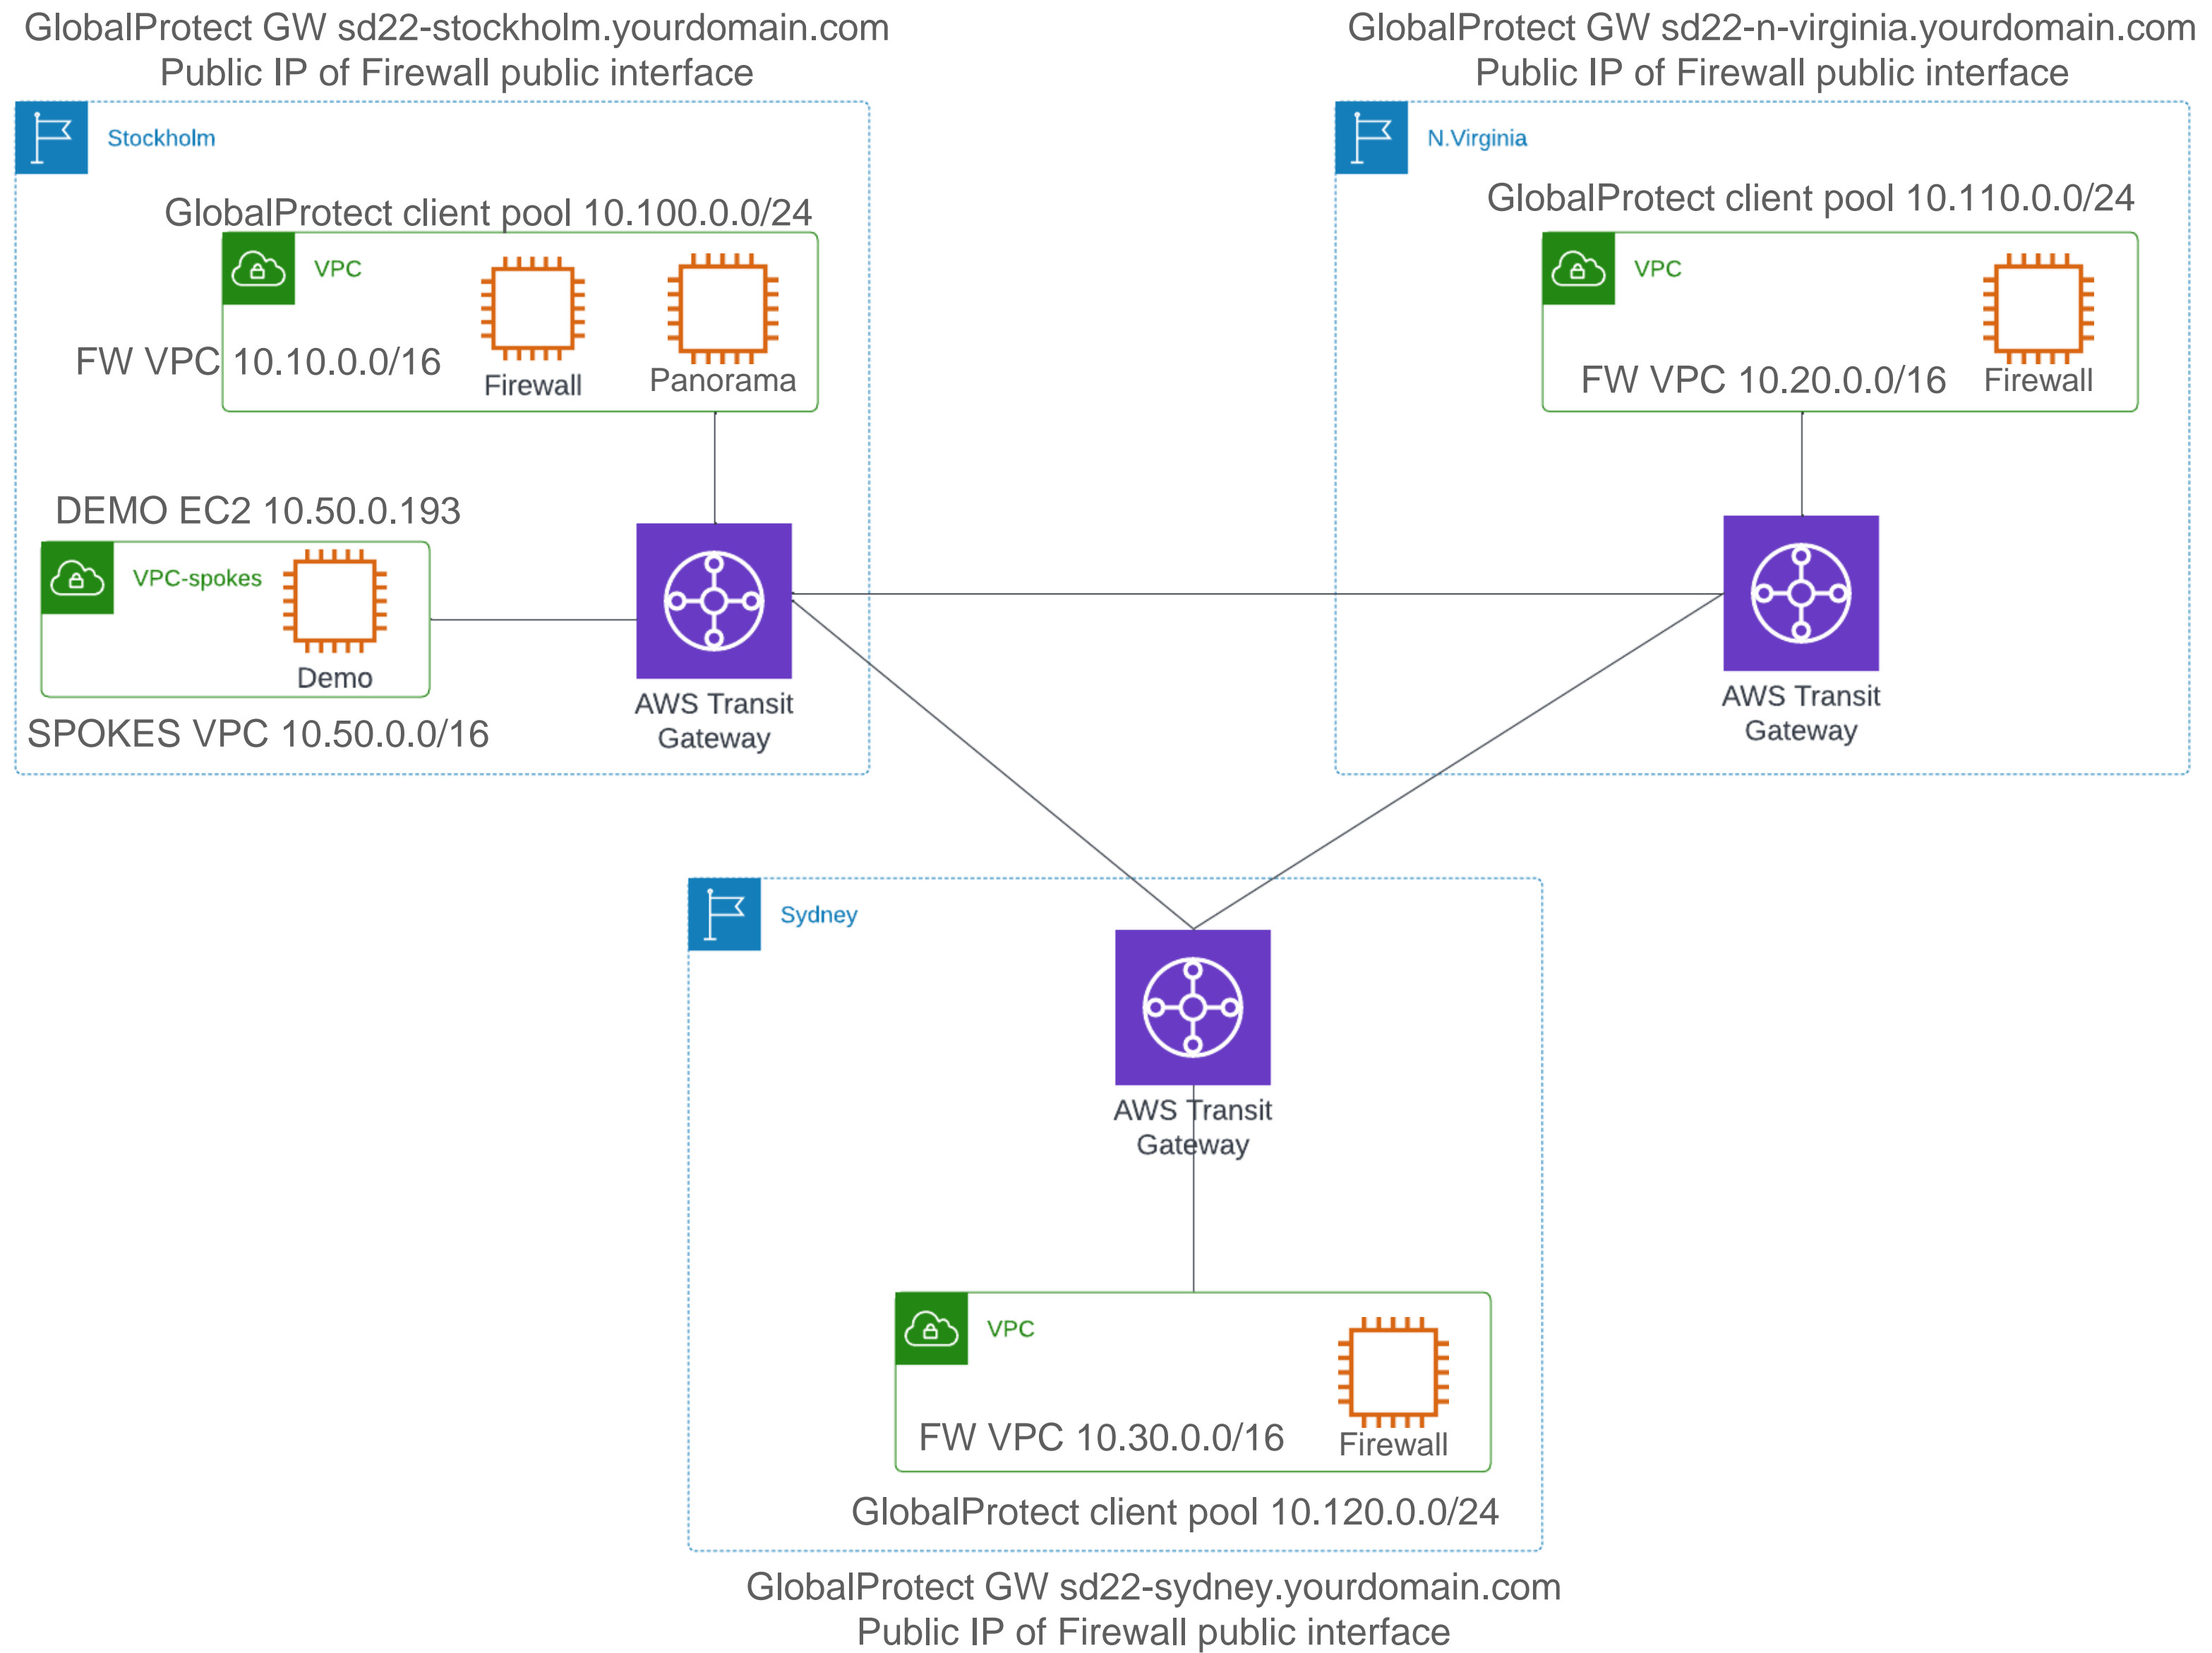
GlobalProtect GW sd22-stockholm.yourdomain.com
Public IP of Firewall public interface

GlobalProtect GW sd22-n-virginia.yourdomain.com
Public IP of Firewall public interface

Stockholm

GlobalProtect client pool 10.100.0.0/24

VPC

FW VPC 10.10.0.0/16

Firewall

Panorama

DEMO EC2 10.50.0.193

VPC-spokes

Demo

SPOKES VPC 10.50.0.0/16

AWS Transit Gateway

N.Virginia

GlobalProtect client pool 10.110.0.0/24

VPC

FW VPC 10.20.0.0/16

Firewall

AWS Transit Gateway

Sydney

AWS Transit Gateway

VPC

FW VPC 10.30.0.0/16

Firewall

GlobalProtect client pool 10.120.0.0/24

GlobalProtect GW sd22-sydney.yourdomain.com
Public IP of Firewall public interface